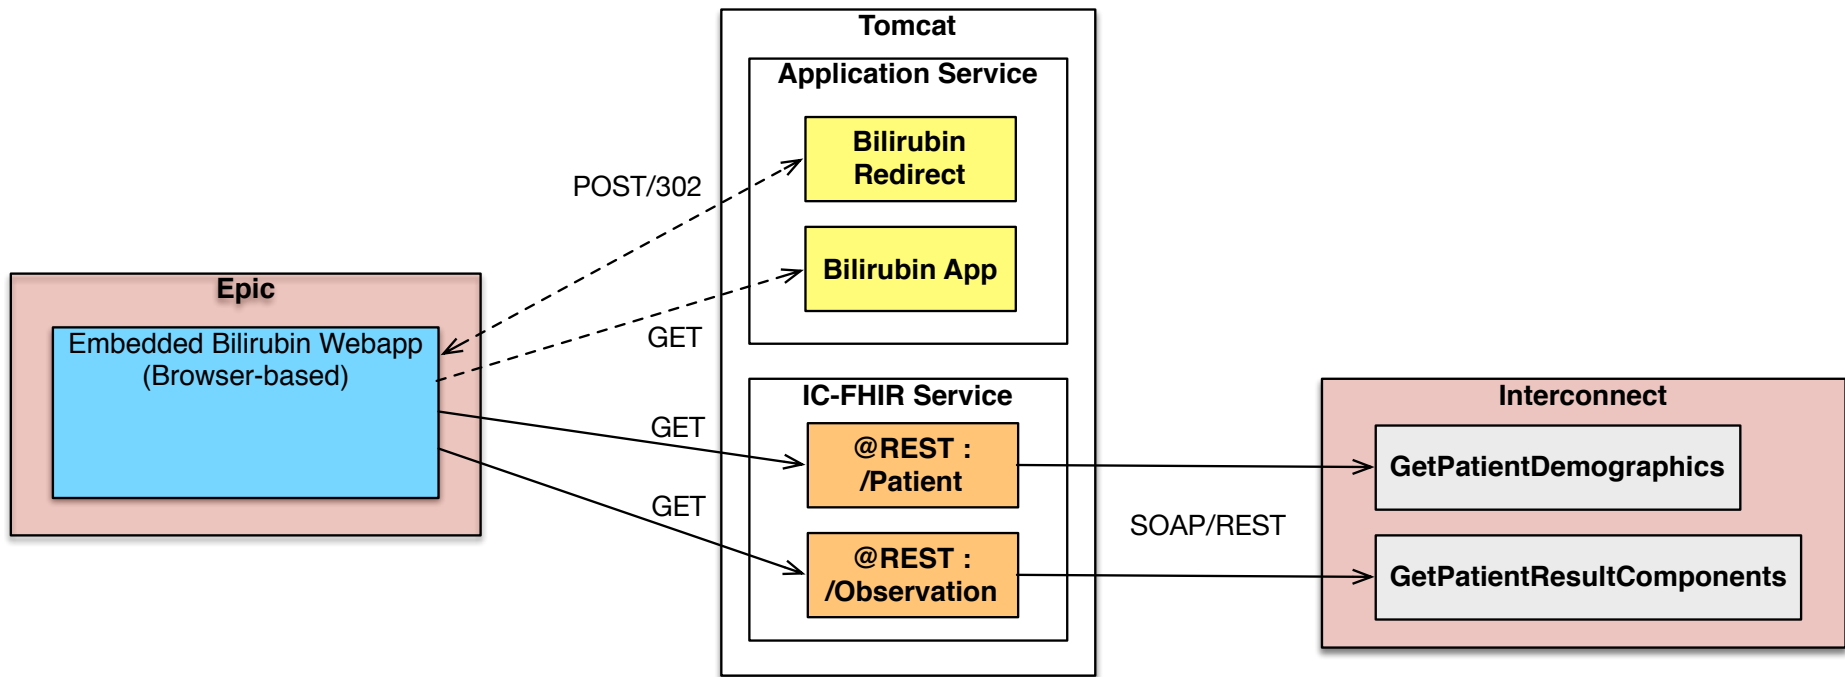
Tomcat

Application Service

Bilirubin Redirect

Bilirubin App

POST/302

GET

Epic

Embedded Bilirubin Webapp (Browser-based)

IC-FHIR Service

GET

@REST : /Patient

GET

@REST : /Observation

SOAP/REST

Interconnect

GetPatientDemographics

GetPatientResultComponents